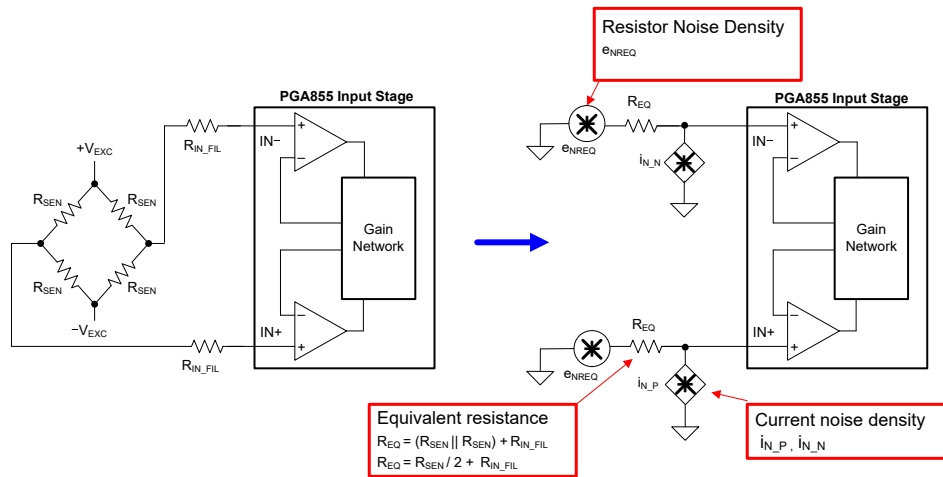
PGA855 Input Stage

$+V_{EXC}$

$R_{SEN}$ $R_{SEN}$

$R_{SEN}$ $R_{SEN}$

$-V_{EXC}$

$R_{IN\_FIL}$

IN−

IN+

$R_{IN\_FIL}$

Gain Network

Resistor Noise Density

$e_{NREQ}$

$R_{EQ}$

$e_{NREQ}$

$i_{N\_N}$

PGA855 Input Stage

IN−

Gain Network

IN+

$R_{EQ}$

$e_{NREQ}$

$i_{N\_P}$

Equivalent resistance

$R_{EQ} = (R_{SEN} || R_{SEN}) + R_{IN\_FIL}$

$R_{EQ} = R_{SEN} / 2 + R_{IN\_FIL}$

Current noise density

$i_{N\_P}$, $i_{N\_N}$